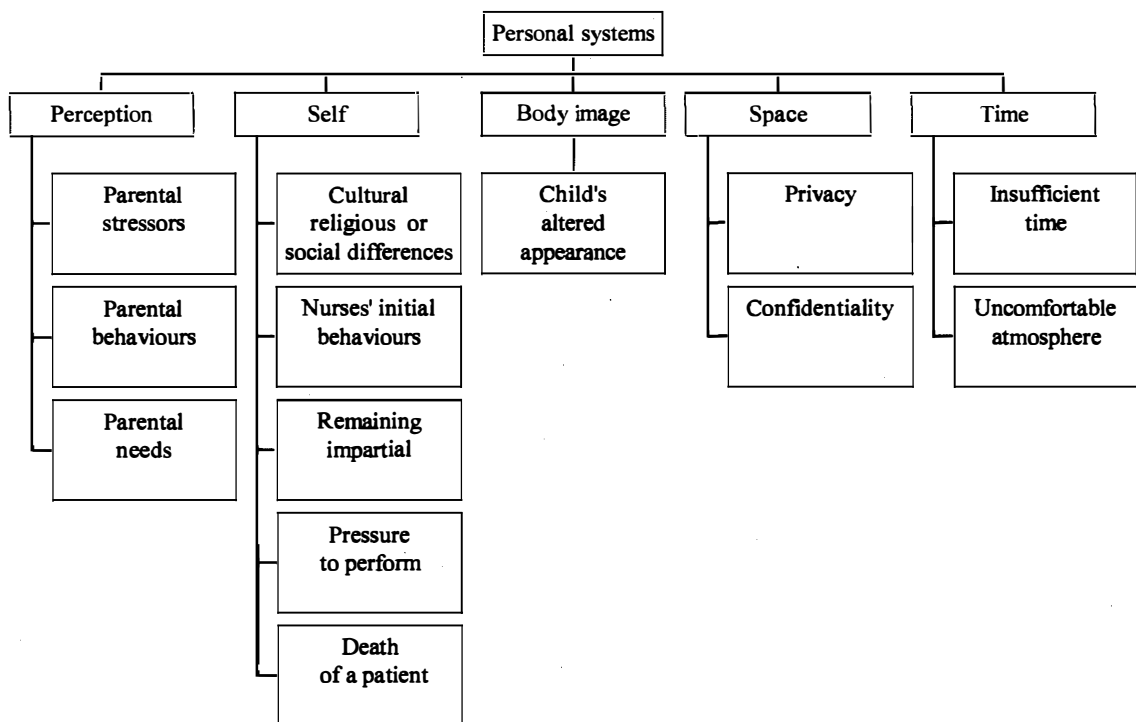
Personal systems

Perception

Parental stressors

Parental behaviours

Parental needs

Self

Cultural religious or social differences

Nurses' initial behaviours

Remaining impartial

Pressure to perform

Death of a patient

Body image

Child's altered appearance

Space

Privacy

Confidentiality

Time

Insufficient time

Uncomfortable atmosphere